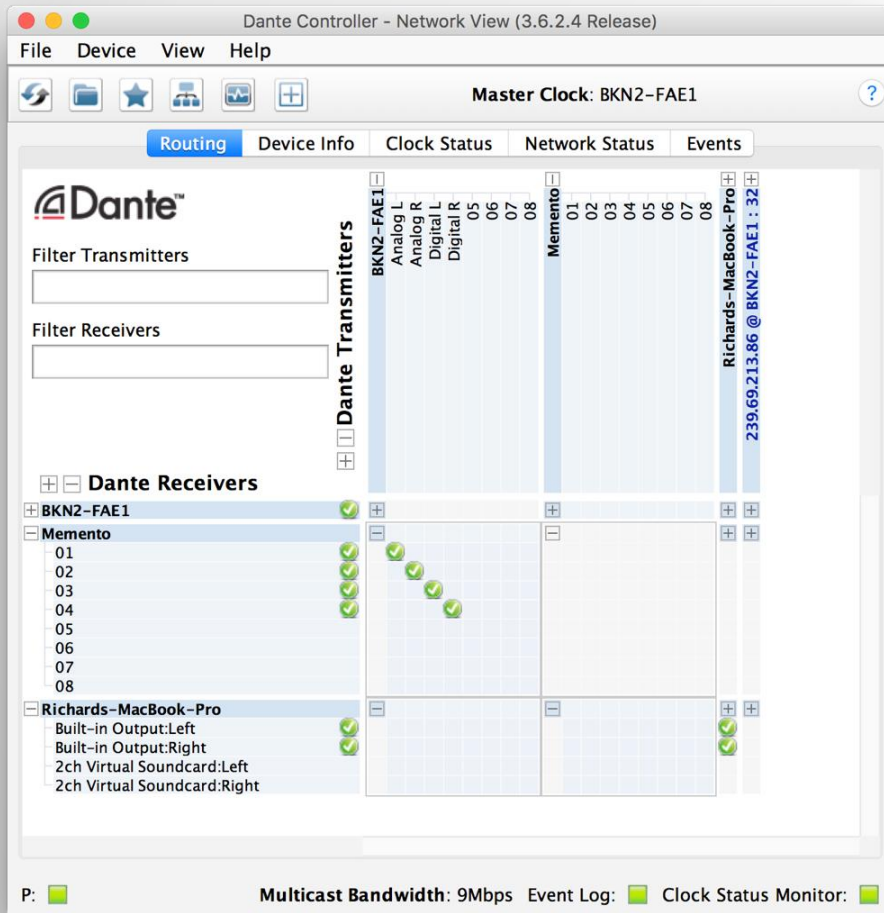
Dante Controller - Network View (3.6.2.4 Release)

File Device View Help

Master Clock: BKN2-FAE1

?

Routing Device Info Clock Status Network Status Events

Dante™

Filter Transmitters

Filter Receivers

Dante Transmitters

BKN2-FAE1
Analog L
Analog R
Digital L
Digital R
05
06
07
08

Memento
01
02
03
04
05
06
07
08

Richards-MacBook-Pro

239.69.213.86 @ BKN2-FAE1 : 32

Dante Receivers

BKN2-FAE1

Memento
01
02
03
04
05
06
07
08

Richards-MacBook-Pro
Built-in Output:Left
Built-in Output:Right
2ch Virtual Soundcard:Left
2ch Virtual Soundcard:Right

P:

Multicast Bandwidth: 9Mbps Event Log: Clock Status Monitor: